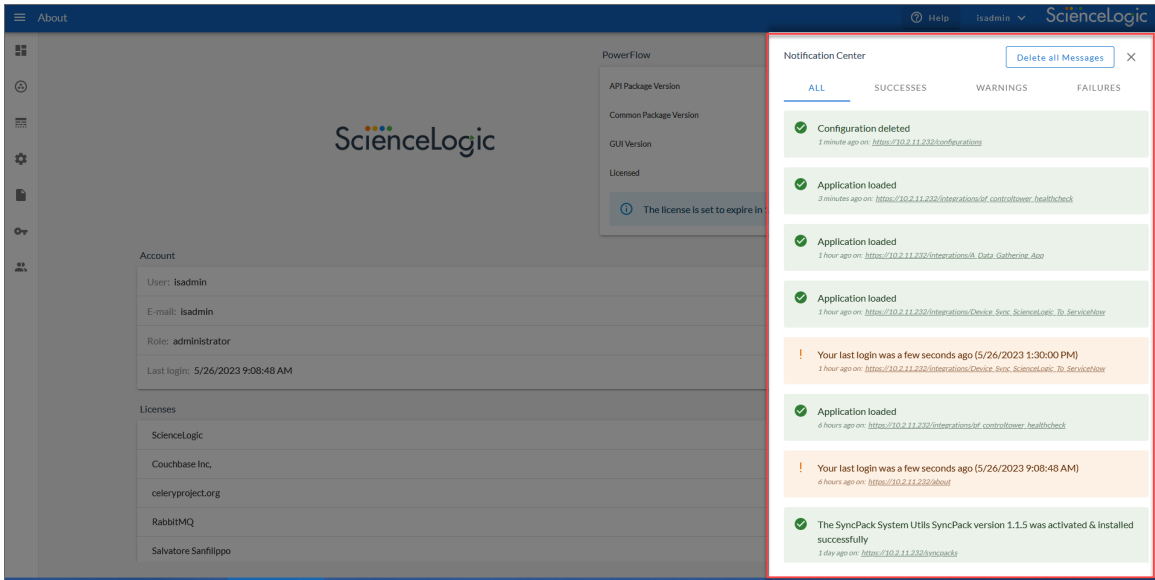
About

Help isadmin

ScienceLogic

ScienceLogic

PowerFlow

API Package Version

Common Package Version

GUI Version

Licensed

The license is set to expire in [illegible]

Account

User: isadmin

E-mail: isadmin

Role: administrator

Last login: 5/26/2023 9:08:48 AM

Licenses

ScienceLogic

Couchbase Inc,

celeryproject.org

RabbitMQ

Salvatore Sanfilippo

Notification Center

Delete all Messages

ALL SUCCESSES WARNINGS FAILURES

Configuration deleted
1 minute ago on: https://10.2.11.232/configurations

Application loaded
3 minutes ago on: https://10.2.11.232/integrations/pf_controltower_healthcheck

Application loaded
1 hour ago on: https://10.2.11.232/integrations/A_Data_Gathering_App

Application loaded
1 hour ago on: https://10.2.11.232/integrations/Device_Sync_ScienceLogic_To_ServiceNow

Your last login was a few seconds ago (5/26/2023 1:30:00 PM)
1 hour ago on: https://10.2.11.232/integrations/Device_Sync_ScienceLogic_To_ServiceNow

Application loaded
6 hours ago on: https://10.2.11.232/integrations/pf_controltower_healthcheck

Your last login was a few seconds ago (5/26/2023 9:08:48 AM)
6 hours ago on: https://10.2.11.232/about

The SyncPack System Utils SyncPack version 1.1.5 was activated & installed successfully
1 day ago on: https://10.2.11.232/syncpacks